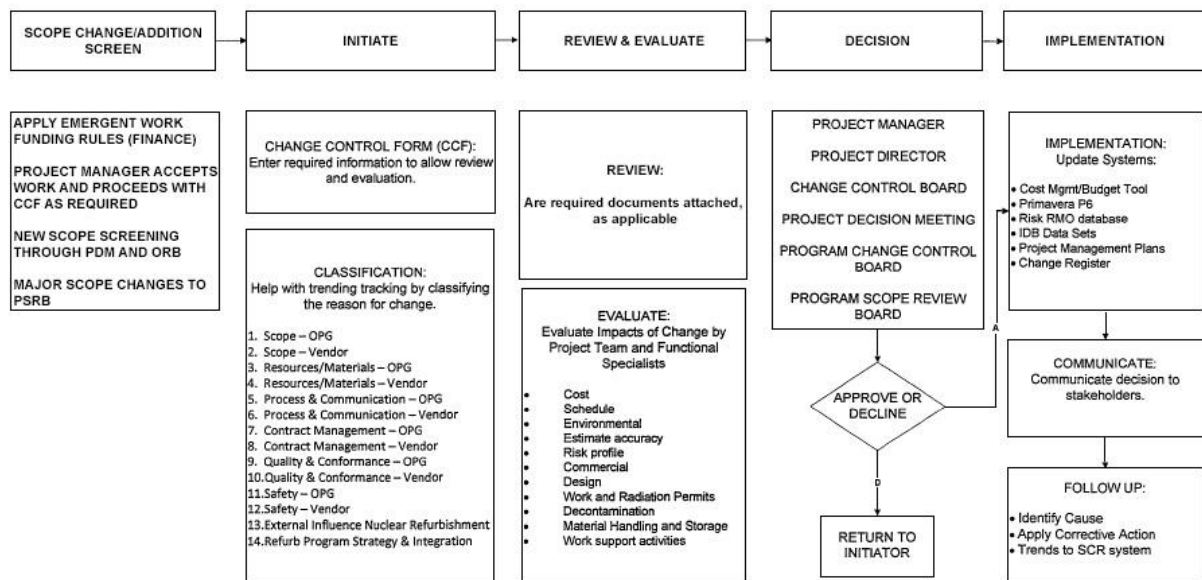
SCOPE CHANGE/ADDITION SCREEN

INITIATE

REVIEW & EVALUATE

DECISION

IMPLEMENTATION

APPLY EMERGENT WORK FUNDING RULES (FINANCE)

PROJECT MANAGER ACCEPTS WORK AND PROCEEDS WITH CCF AS REQUIRED

NEW SCOPE SCREENING THROUGH PDM AND ORB

MAJOR SCOPE CHANGES TO PSRB

CHANGE CONTROL FORM (CCF):
Enter required information to allow review and evaluation.

CLASSIFICATION:
Help with trending tracking by classifying the reason for change.

1. Scope – OPG
2. Scope – Vendor
3. Resources/Materials – OPG
4. Resources/Materials – Vendor
5. Process & Communication – OPG
6. Process & Communication – Vendor
7. Contract Management – OPG
8. Contract Management – Vendor
9. Quality & Conformance – OPG
10. Quality & Conformance – Vendor
11. Safety – OPG
12. Safety – Vendor
13. External Influence Nuclear Refurbishment
14. Refurb Program Strategy & Integration

REVIEW:
Are required documents attached, as applicable

EVALUATE:
Evaluate Impacts of Change by Project Team and Functional Specialists

- Cost
- Schedule
- Environmental
- Estimate accuracy
- Risk profile
- Commercial
- Design
- Work and Radiation Permits
- Decontamination
- Material Handling and Storage
- Work support activities

PROJECT MANAGER
PROJECT DIRECTOR
CHANGE CONTROL BOARD
PROJECT DECISION MEETING
PROGRAM CHANGE CONTROL BOARD
PROGRAM SCOPE REVIEW BOARD

APPROVE OR DECLINE

A

D

RETURN TO INITIATOR

IMPLEMENTATION:
Update Systems:

- Cost Mgmt/Budget Tool
- Primavera P6
- Risk RMO database
- IDB Data Sets
- Project Management Plans
- Change Register

COMMUNICATE:
Communicate decision to stakeholders.

FOLLOW UP:

- Identify Cause
- Apply Corrective Action
- Trends to SCR system